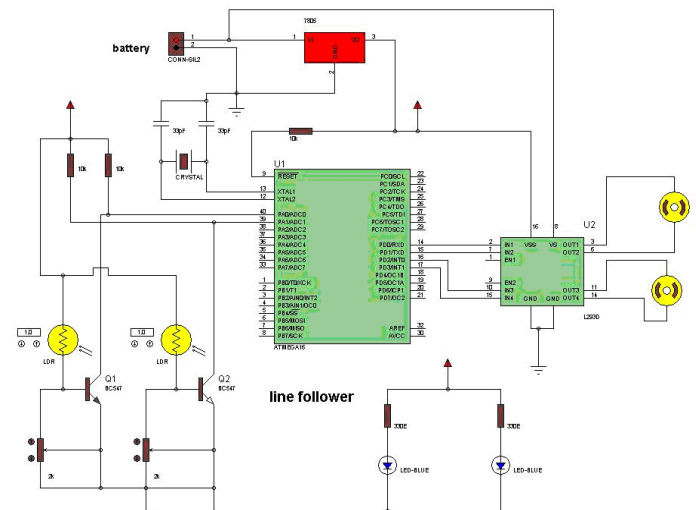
battery

CONN-SIL2

1
2

7805

1 VI VO 3
GND
2

33pF 33pF

CRYSTAL

10k

10k 10k

U1

9 RESET
13 XTAL1
12 XTAL2
40 PA0/ADC0
39 PA1/ADC1
38 PA2/ADC2
37 PA3/ADC3
36 PA4/ADC4
35 PA5/ADC5
34 PA6/ADC6
33 PA7/ADC7
1 PB0/T0/XCK
2 PB1/T1
3 PB2/AIN0/INT2
4 PB3/AIN1/OC0
5 PB4/SS
6 PB5/MOSI
7 PB6/MISO
8 PB7/SCK

PC0/SCL 22
PC1/SDA 23
PC2/TCK 24
PC3/TMS 25
PC4/TDO 26
PC5/TDI 27
PC6/TOSC1 28
PC7/TOSC2 29
PD0/RXD 14
PD1/TXD 15
PD2/INT0 16
PD3/INT1 17
PD4/OC1B 18
PD5/OC1A 19
PD6/ICP1 20
PD7/OC2 21
AREF 32
AVCC 30

ATMEGA16

U2
16 8
2 IN1 VSS VS OUT1 3
7 IN2 OUT2 6
1 EN1
9 EN2
10 IN3 OUT3 11
15 IN4 GND GND OUT4 14

L293D

1.0 1.0

LDR LDR

Q1 BC547

Q2 BC547

2k 2k

line follower

330E 330E

LED-BLUE LED-BLUE